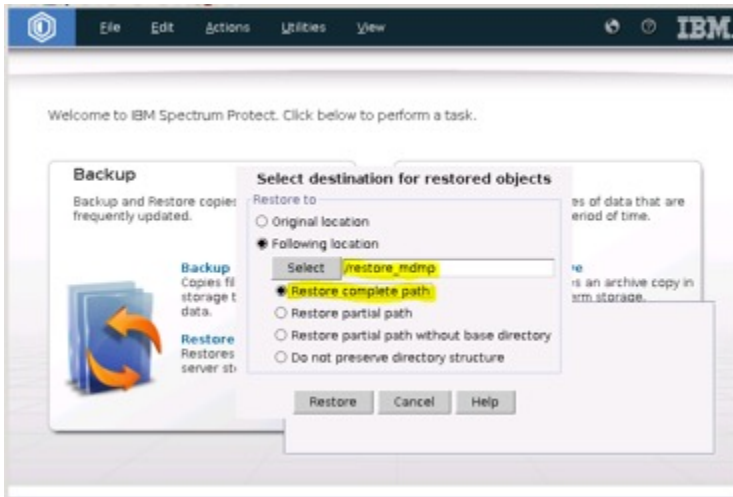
File Edit Actions Utilities View

IBM

Welcome to IBM Spectrum Protect. Click below to perform a task.

Backup

Backup and Restore copies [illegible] frequently updated.

Backup
Copies fil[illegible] storage t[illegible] data.

Restore
Restores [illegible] server st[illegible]

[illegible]es of data that are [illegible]eriod of time.

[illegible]e
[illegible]s an archive copy in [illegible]rm storage.

Select destination for restored objects

Restore to

Original location

Following location

Select /restore_mdmp

Restore complete path

Restore partial path

Restore partial path without base directory

Do not preserve directory structure

Restore Cancel Help